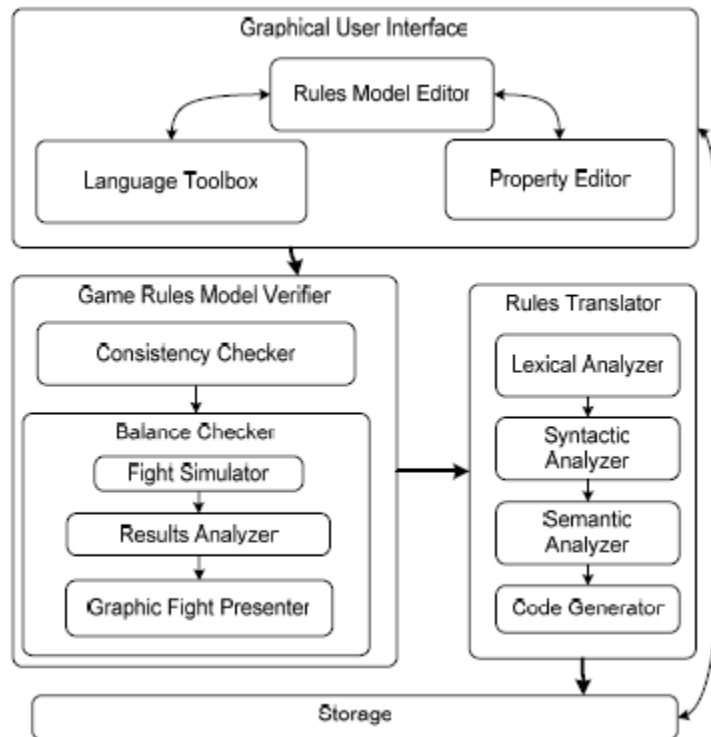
Graphical User Interface

Rules Model Editor

Language Toolbox

Property Editor

Game Rules Model Verifier

Consistency Checker

Balance Checker

Fight Simulator

Results Analyzer

Graphic Fight Presenter

Rules Translator

Lexical Analyzer

Syntactic Analyzer

Semantic Analyzer

Code Generator

Storage